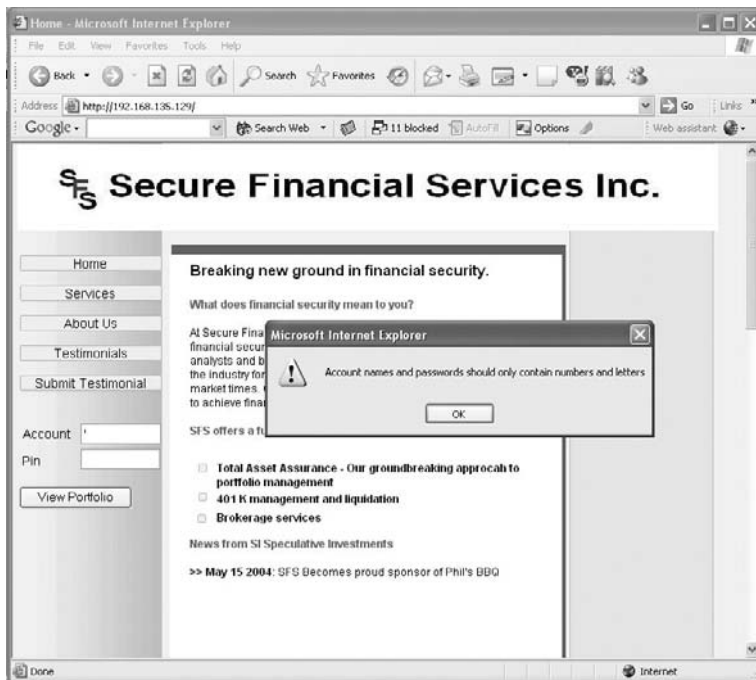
Home - Microsoft Internet Explorer

File Edit View Favorites Tools Help

Back Search Favorites

Address http://192.168.135.129/ Go Links

Google - Search Web 11 blocked AutoFill Options Web assistant

SFS Secure Financial Services Inc.

Home

Services

About Us

Testimonials

Submit Testimonial

Account '

Pin

View Portfolio

Breaking new ground in financial security.

What does financial security mean to you?

At Secure Fina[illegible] financial secur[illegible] analysts and b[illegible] the industry for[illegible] market times. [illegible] to achieve fina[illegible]

SFS offers a fu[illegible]

Total Asset Assurance - Our groundbreaking approcah to portfolio management

401 K management and liquidation

Brokerage services

News from SI Speculative Investments

>> May 15 2004: SFS Becomes proud sponsor of Phil's BBQ

Microsoft Internet Explorer

Account names and passwords should only contain numbers and letters

OK

Done

Internet